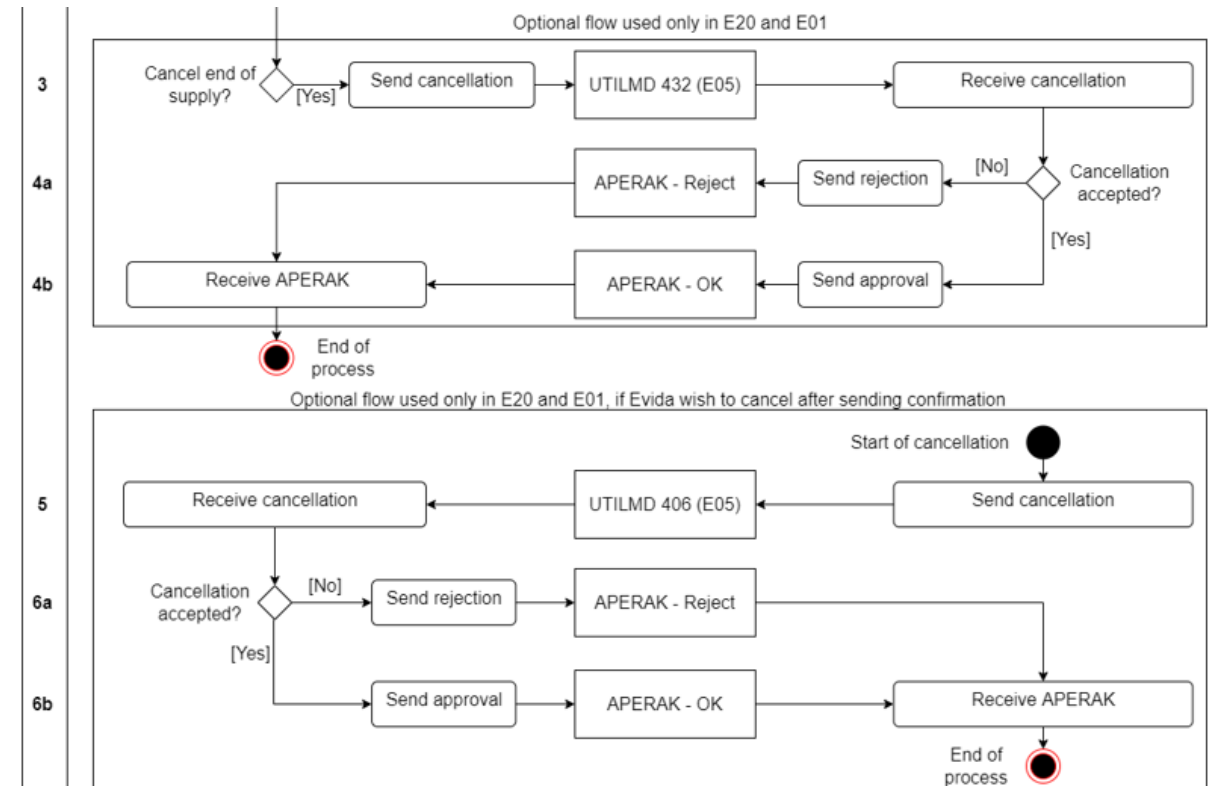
Optional flow used only in E20 and E01

3

Cancel end of supply?

[Yes]

Send cancellation

UTILMD 432 (E05)

Receive cancellation

4a

APERAK - Reject

Send rejection

[No]

Cancellation accepted?

[Yes]

4b

Receive APERAK

APERAK - OK

Send approval

End of process

Optional flow used only in E20 and E01, if Evida wish to cancel after sending confirmation

Start of cancellation

5

Receive cancellation

UTILMD 406 (E05)

Send cancellation

6a

Cancellation accepted?

[No]

Send rejection

APERAK - Reject

[Yes]

6b

Send approval

APERAK - OK

Receive APERAK

End of process